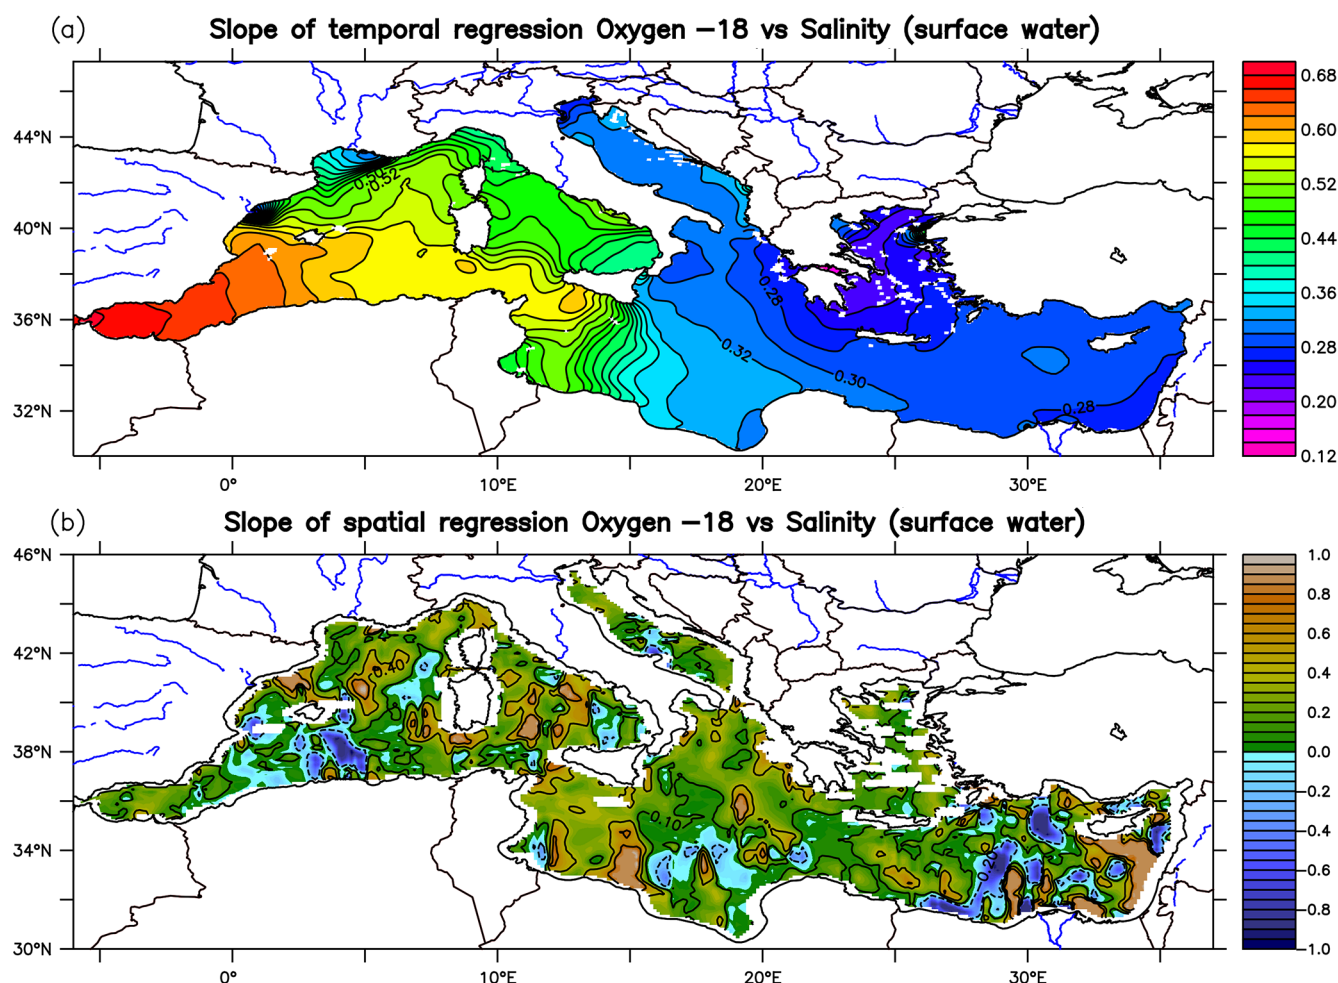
(a) Slope of temporal regression Oxygen −18 vs Salinity (surface water)

44°N
40°N
36°N
32°N
0°
10°E
20°E
30°E

0.52
0.52
0.28
0.32
0.30
0.28

0.68
0.60
0.52
0.44
0.36
0.28
0.20
0.12

(b) Slope of spatial regression Oxygen −18 vs Salinity (surface water)

46°N
42°N
38°N
34°N
30°N
0°
10°E
20°E
30°E

0.40
0.10
0.20

1.0
0.8
0.6
0.4
0.2
0.0
−0.2
−0.4
−0.6
−0.8
−1.0